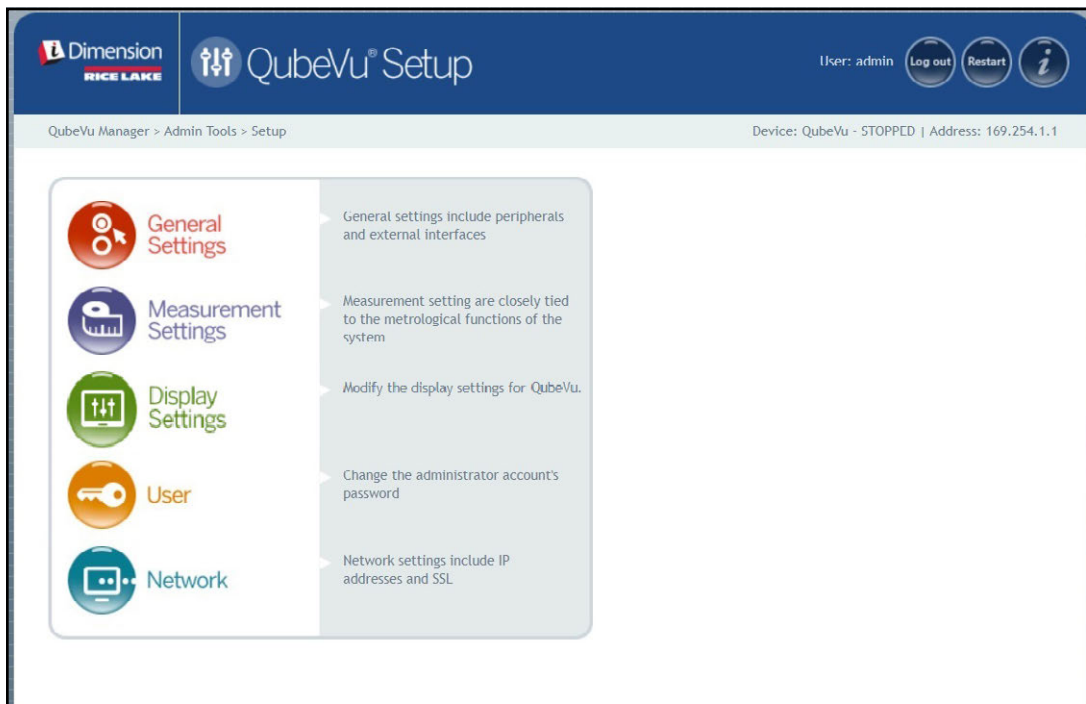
iDimension RICE LAKE

QubeVu® Setup

User: admin Log out Restart i

QubeVu Manager > Admin Tools > Setup

Device: QubeVu - STOPPED | Address: 169.254.1.1

General Settings

General settings include peripherals and external interfaces

Measurement Settings

Measurement setting are closely tied to the metrological functions of the system

Display Settings

Modify the display settings for QubeVu.

User

Change the administrator account's password

Network

Network settings include IP addresses and SSL